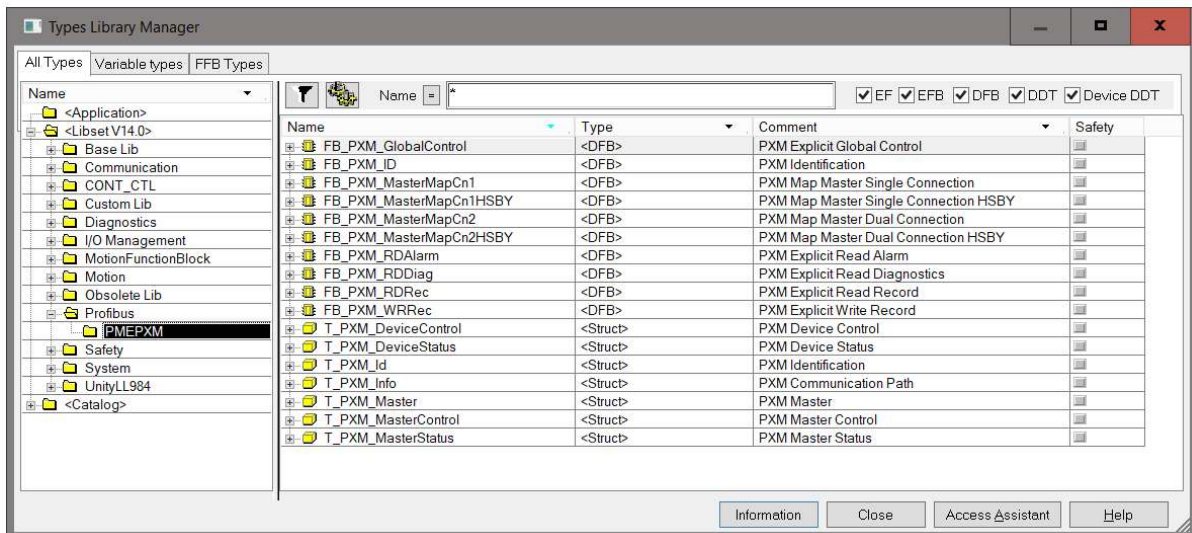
Types Library Manager

All Types | Variable types | FFB Types

Name

<Application>
<Libset V14.0>
Base Lib
Communication
CONT_CTL
Custom Lib
Diagnostics
I/O Management
MotionFunctionBlock
Motion
Obsolete Lib
Profibus
PMEPXM
Safety
System
UnityLL984
<Catalog>

Name = *

EF EFB DFB DDT Device DDT

| Name | Type | Comment | Safety |
|---|---|---|---|
| FB_PXM_GlobalControl | <DFB> | PXM Explicit Global Control | |
| FB_PXM_ID | <DFB> | PXM Identification | |
| FB_PXM_MasterMapCn1 | <DFB> | PXM Map Master Single Connection | |
| FB_PXM_MasterMapCn1HSBY | <DFB> | PXM Map Master Single Connection HSBY | |
| FB_PXM_MasterMapCn2 | <DFB> | PXM Map Master Dual Connection | |
| FB_PXM_MasterMapCn2HSBY | <DFB> | PXM Map Master Dual Connection HSBY | |
| FB_PXM_RDAlarm | <DFB> | PXM Explicit Read Alarm | |
| FB_PXM_RDDiag | <DFB> | PXM Explicit Read Diagnostics | |
| FB_PXM_RDRec | <DFB> | PXM Explicit Read Record | |
| FB_PXM_WRRec | <DFB> | PXM Explicit Write Record | |
| T_PXM_DeviceControl | <Struct> | PXM Device Control | |
| T_PXM_DeviceStatus | <Struct> | PXM Device Status | |
| T_PXM_Id | <Struct> | PXM Identification | |
| T_PXM_Info | <Struct> | PXM Communication Path | |
| T_PXM_Master | <Struct> | PXM Master | |
| T_PXM_MasterControl | <Struct> | PXM Master Control | |
| T_PXM_MasterStatus | <Struct> | PXM Master Status | |

Information | Close | Access Assistant | Help